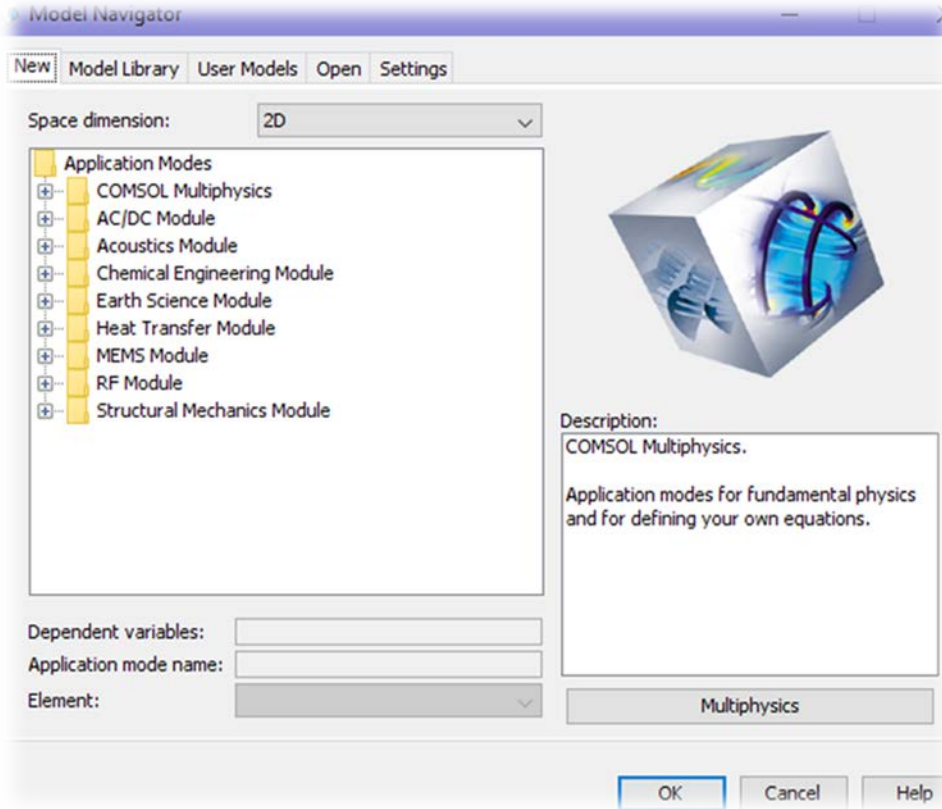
Model Navigator

New | Model Library | User Models | Open | Settings

Space dimension: 2D

Application Modes
COMSOL Multiphysics
AC/DC Module
Acoustics Module
Chemical Engineering Module
Earth Science Module
Heat Transfer Module
MEMS Module
RF Module
Structural Mechanics Module

Description:
COMSOL Multiphysics.

Application modes for fundamental physics and for defining your own equations.

Dependent variables:
Application mode name:
Element:

Multiphysics

OK
Cancel
Help